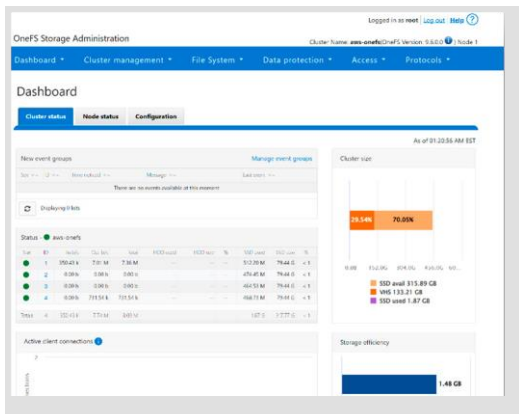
Logged in as root | Log out | Help ?

OneFS Storage Administration

Cluster Name: aws-onefs | OneFS Version: 9.6.0.0 | Node 1

Dashboard ▾ Cluster management ▾ File System ▾ Data protection ▾ Access ▾ Protocols ▾

Dashboard

Cluster status | Node status | Configuration

As of 01:20:56 AM EST

New event groups

Manage event groups

There are no events available at the moment

Displaying 0 lists

Status - aws-onefs

| ID | | | | | | | | | |
|---|---|---|---|---|---|---|---|---|---|
| 1 | 350.43 k | 7.01 M | 7.36 M | | | | 512.20 M | 79.44 G | < 1 |
| 2 | 0.00 b | 0.00 b | 0.00 b | | | | 474.45 M | 79.44 G | < 1 |
| 3 | 0.00 b | 0.00 b | 0.00 b | | | | 464.53 M | 79.44 G | < 1 |
| 4 | 0.00 b | 731.51 k | 731.51 k | | | | 458.73 M | 79.44 G | < 1 |
| Totals | 4 | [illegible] | 7.73 M | 8.09 M | | | 1.87 G | 317.77 G | < 1 |

Active client connections

Cluster size

29.54% 70.05%

SSD avail 315.89 GB
VHS 133.21 GB
SSD used 1.87 GB

Storage efficiency

1.48 GB